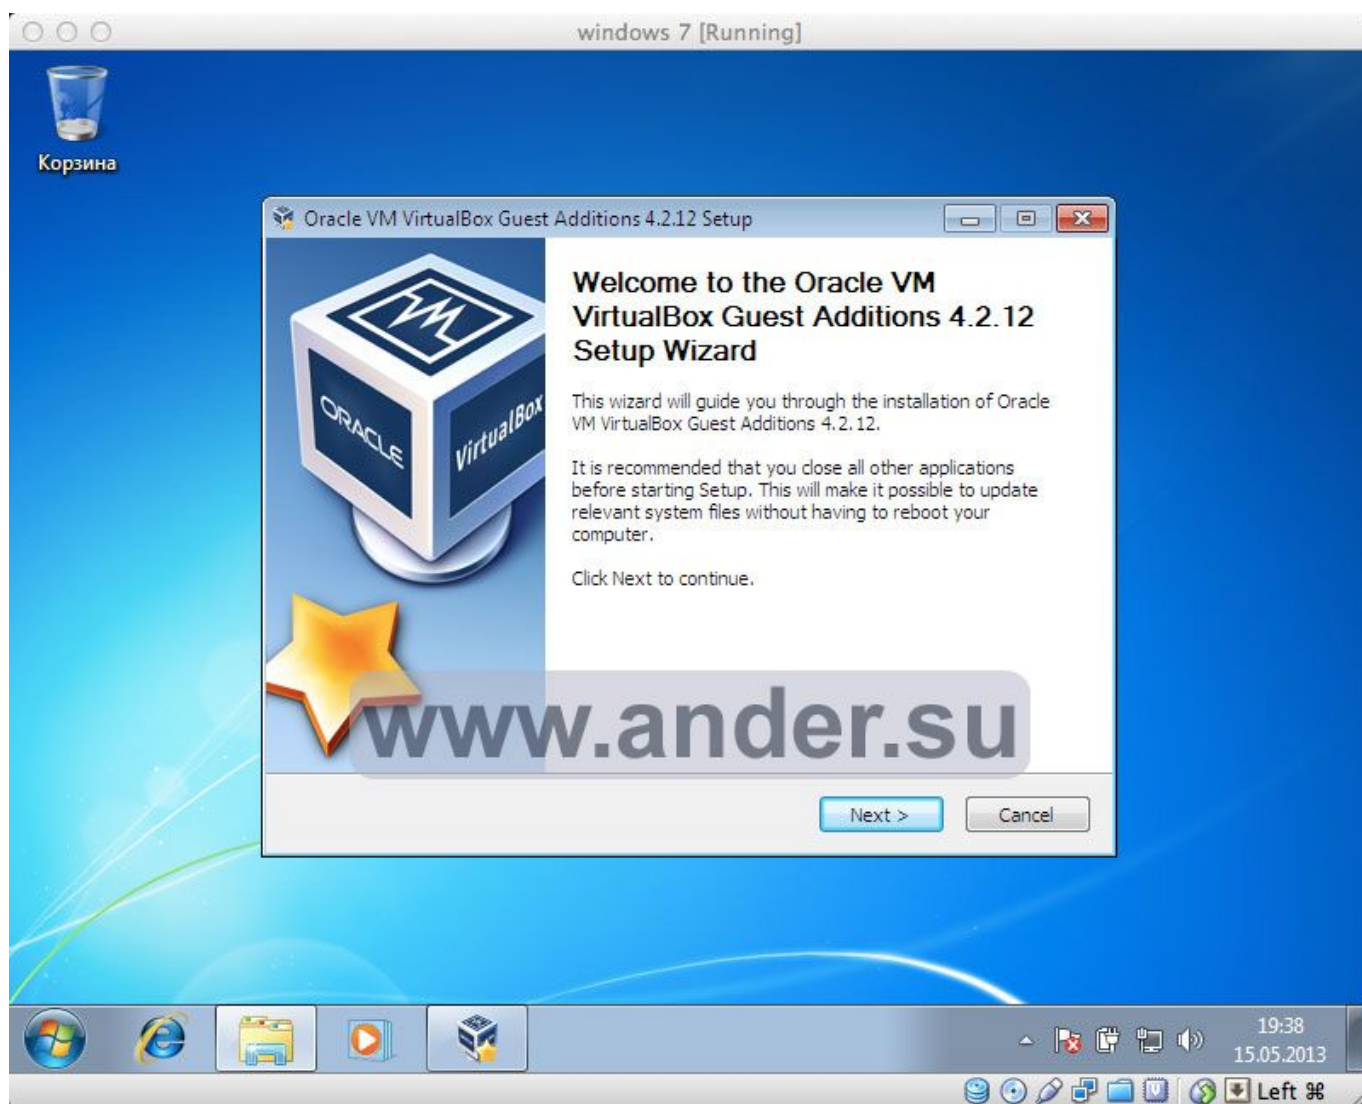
windows 7 [Running]

Корзина

Oracle VM VirtualBox Guest Additions 4.2.12 Setup

ORACLE

VirtualBox

Welcome to the Oracle VM VirtualBox Guest Additions 4.2.12 Setup Wizard

This wizard will guide you through the installation of Oracle VM VirtualBox Guest Additions 4.2.12.

It is recommended that you close all other applications before starting Setup. This will make it possible to update relevant system files without having to reboot your computer.

Click Next to continue.

www.ander.su

Next >

Cancel

19:38
15.05.2013

Left ⌘